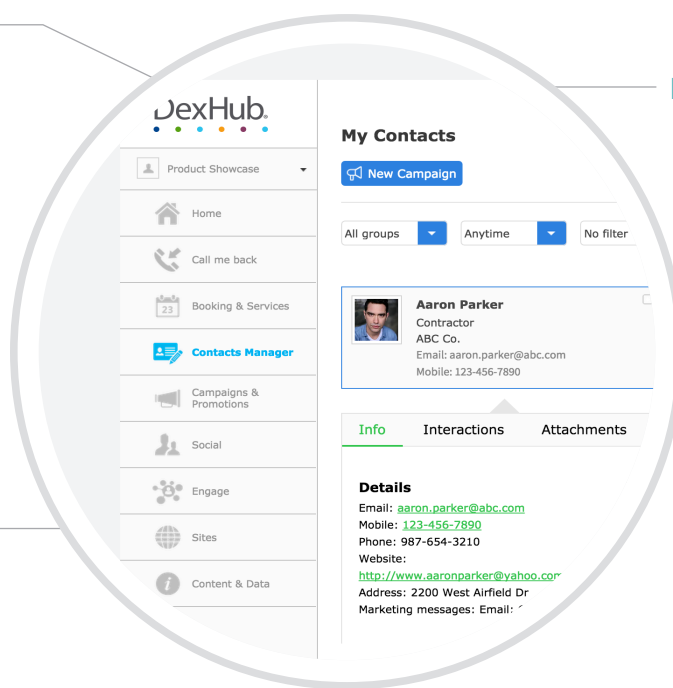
DexHub.

Product Showcase

Home

Call me back

23 Booking & Services

Contacts Manager

Campaigns & Promotions

Social

Engage

Sites

Content & Data

My Contacts

New Campaign

All groups

Anytime

No filter

Aaron Parker
Contractor
ABC Co.
Email: aaron.parker@abc.com
Mobile: 123-456-7890

Info Interactions Attachments

Details
Email: aaron.parker@abc.com
Mobile: 123-456-7890
Phone: 987-654-3210
Website:
http://www.aaronparker@yahoo.co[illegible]
Address: 2200 West Airfield Dr
Marketing messages: Email: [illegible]